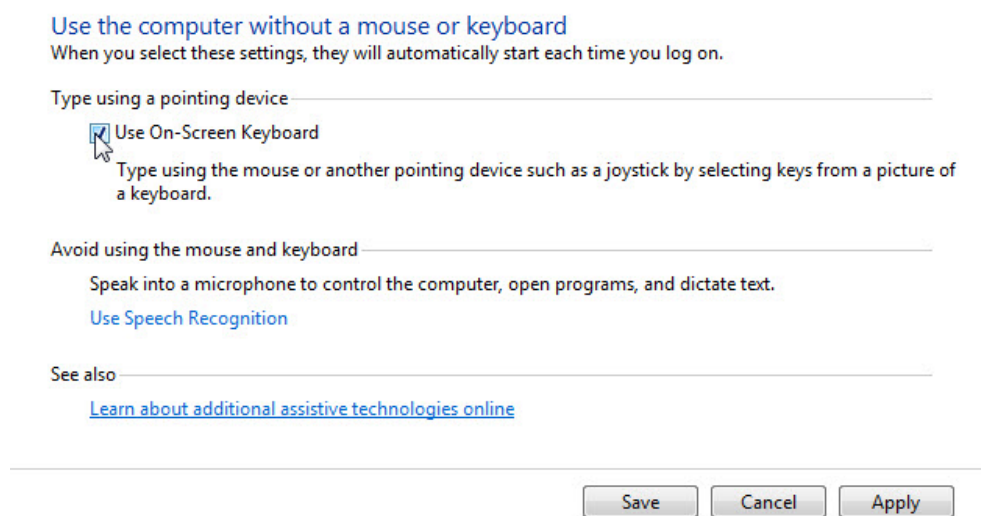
Use the computer without a mouse or keyboard
When you select these settings, they will automatically start each time you log on.

Type using a pointing device

Use On-Screen Keyboard

Type using the mouse or another pointing device such as a joystick by selecting keys from a picture of a keyboard.

Avoid using the mouse and keyboard

Speak into a microphone to control the computer, open programs, and dictate text.

Use Speech Recognition

See also

Learn about additional assistive technologies online

Save Cancel Apply